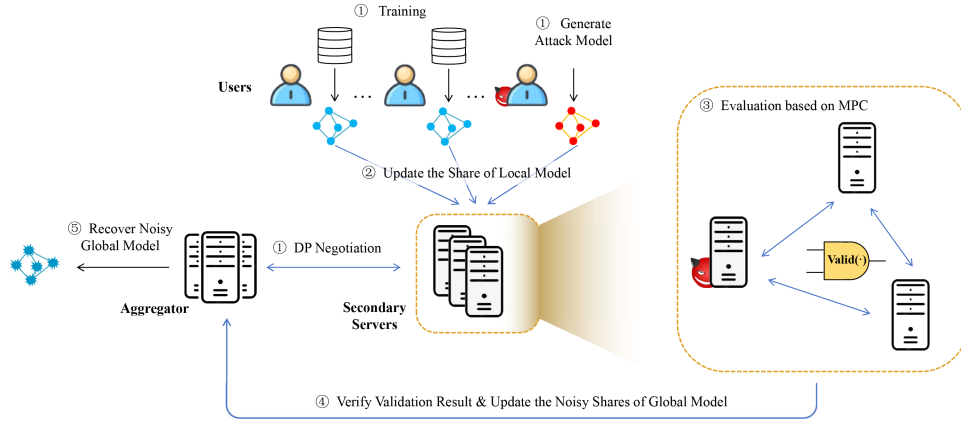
① Training

① Generate Attack Model

Users

③ Evaluation based on MPC

② Update the Share of Local Model

⑤ Recover Noisy Global Model

① DP Negotiation

Valid(·)

Aggregator

Secondary Servers

④ Verify Validation Result & Update the Noisy Shares of Global Model